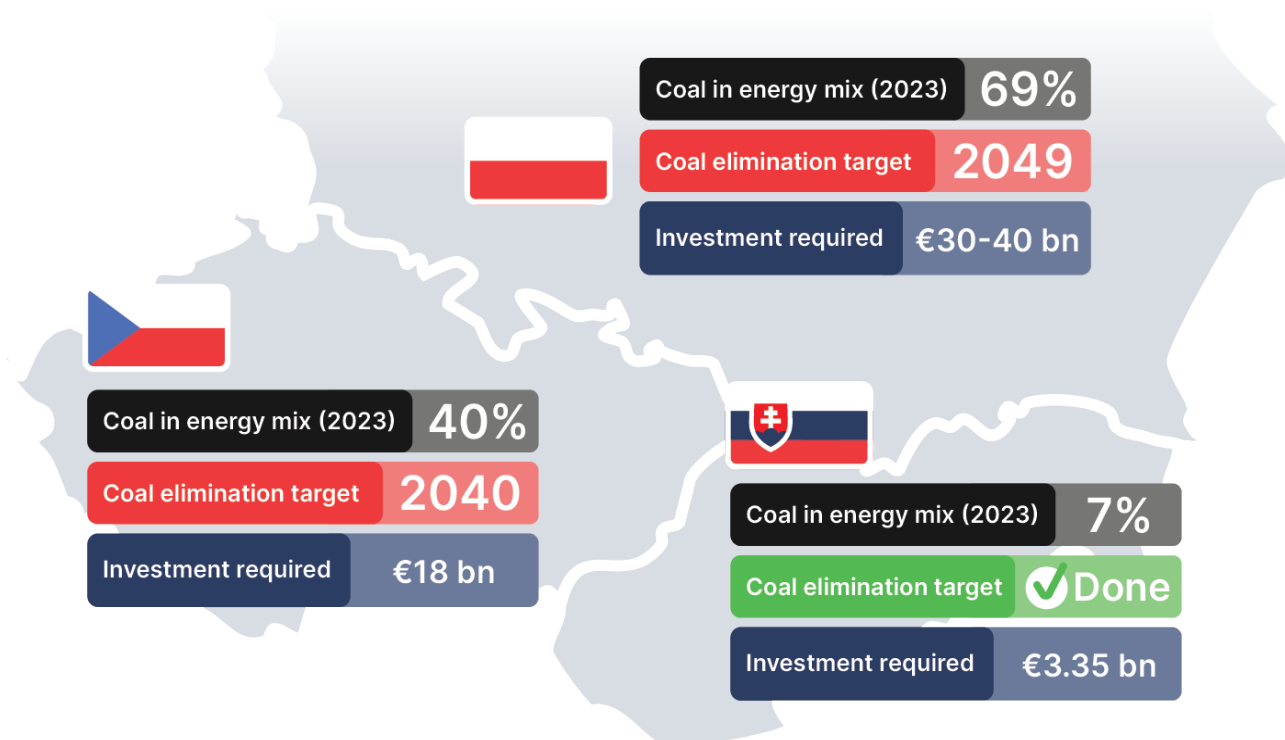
Coal in energy mix (2023) 69%

Coal elimination target 2049

Investment required €30-40 bn

Coal in energy mix (2023) 40%

Coal elimination target 2040

Investment required €18 bn

Coal in energy mix (2023) 7%

Coal elimination target Done

Investment required €3.35 bn